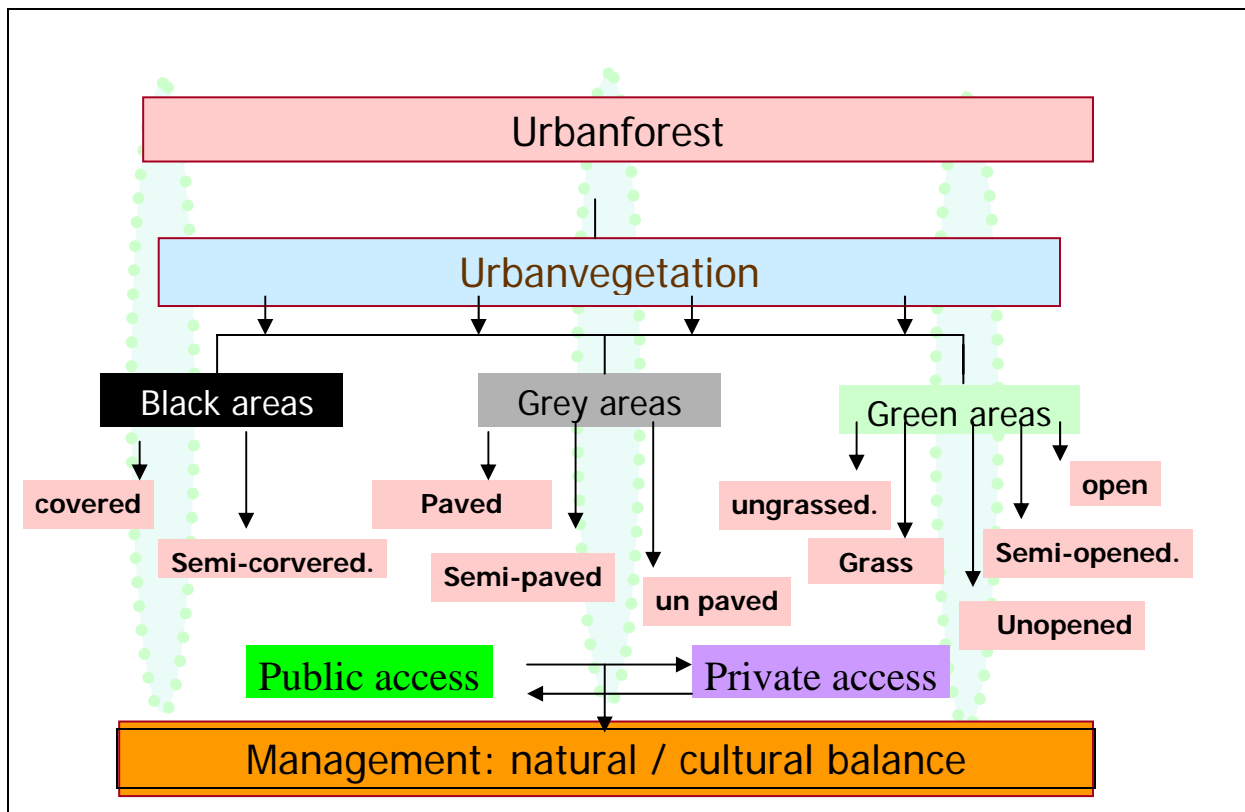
Urbanforest

Urbanvegetation

Black areas

Grey areas

Green areas

covered

Semi-corvered.

Paved

Semi-paved

un paved

ungrassed.

Grass

Unopened

Semi-opened.

open

Public access

Private access

Management: natural / cultural balance